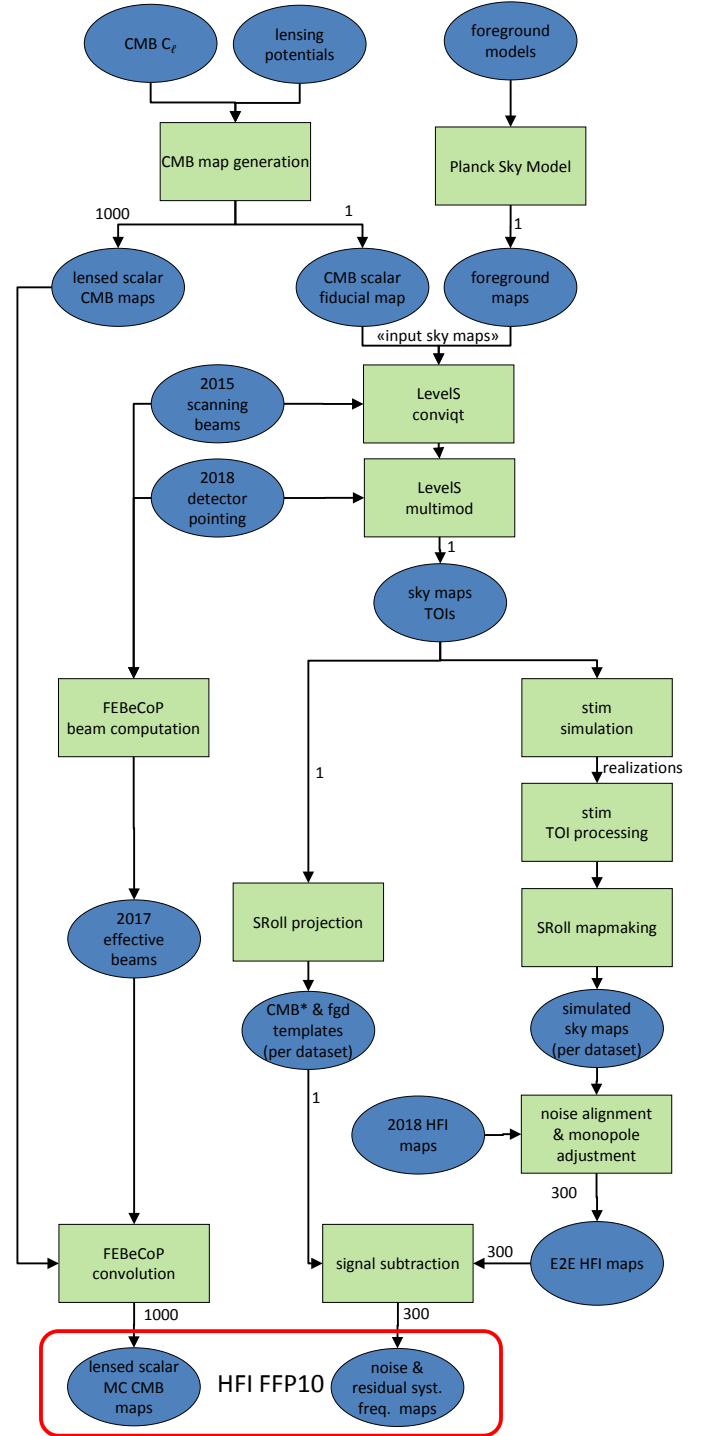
CMB $C_\ell$

lensing potentials

foreground models

CMB map generation

Planck Sky Model

1000

1

1

lensed scalar CMB maps

CMB scalar fiducial map

foreground maps

«input sky maps»

2015 scanning beams

LevelS conviqt

2018 detector pointing

LevelS multimod

1

sky maps TOIs

FEBeCoP beam computation

stim simulation

realizations

1

stim TOI processing

2017 effective beams

SRoll projection

SRoll mapmaking

CMB* & fgd templates (per dataset)

simulated sky maps (per dataset)

1

2018 HFI maps

noise alignment & monopole adjustment

300

FEBeCoP convolution

signal subtraction

300

E2E HFI maps

1000

300

lensed scalar MC CMB maps

HFI FFP10

noise & residual syst. freq. maps